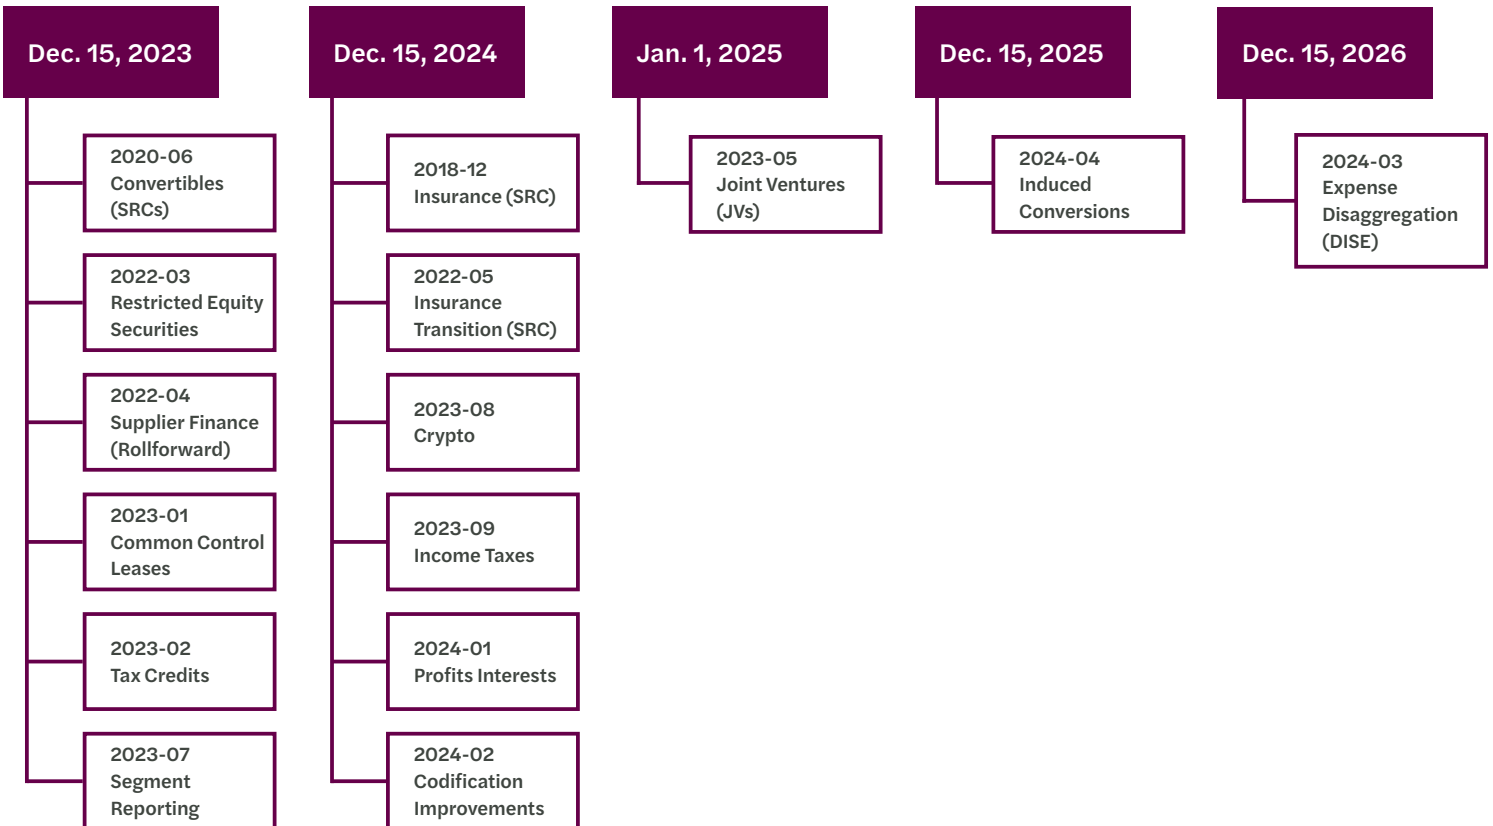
Dec. 15, 2023

2020-06 Convertibles (SRCs)

2022-03 Restricted Equity Securities

2022-04 Supplier Finance (Rollforward)

2023-01 Common Control Leases

2023-02 Tax Credits

2023-07 Segment Reporting

Dec. 15, 2024

2018-12 Insurance (SRC)

2022-05 Insurance Transition (SRC)

2023-08 Crypto

2023-09 Income Taxes

2024-01 Profits Interests

2024-02 Codification Improvements

Jan. 1, 2025

2023-05 Joint Ventures (JVs)

Dec. 15, 2025

2024-04 Induced Conversions

Dec. 15, 2026

2024-03 Expense Disaggregation (DISE)